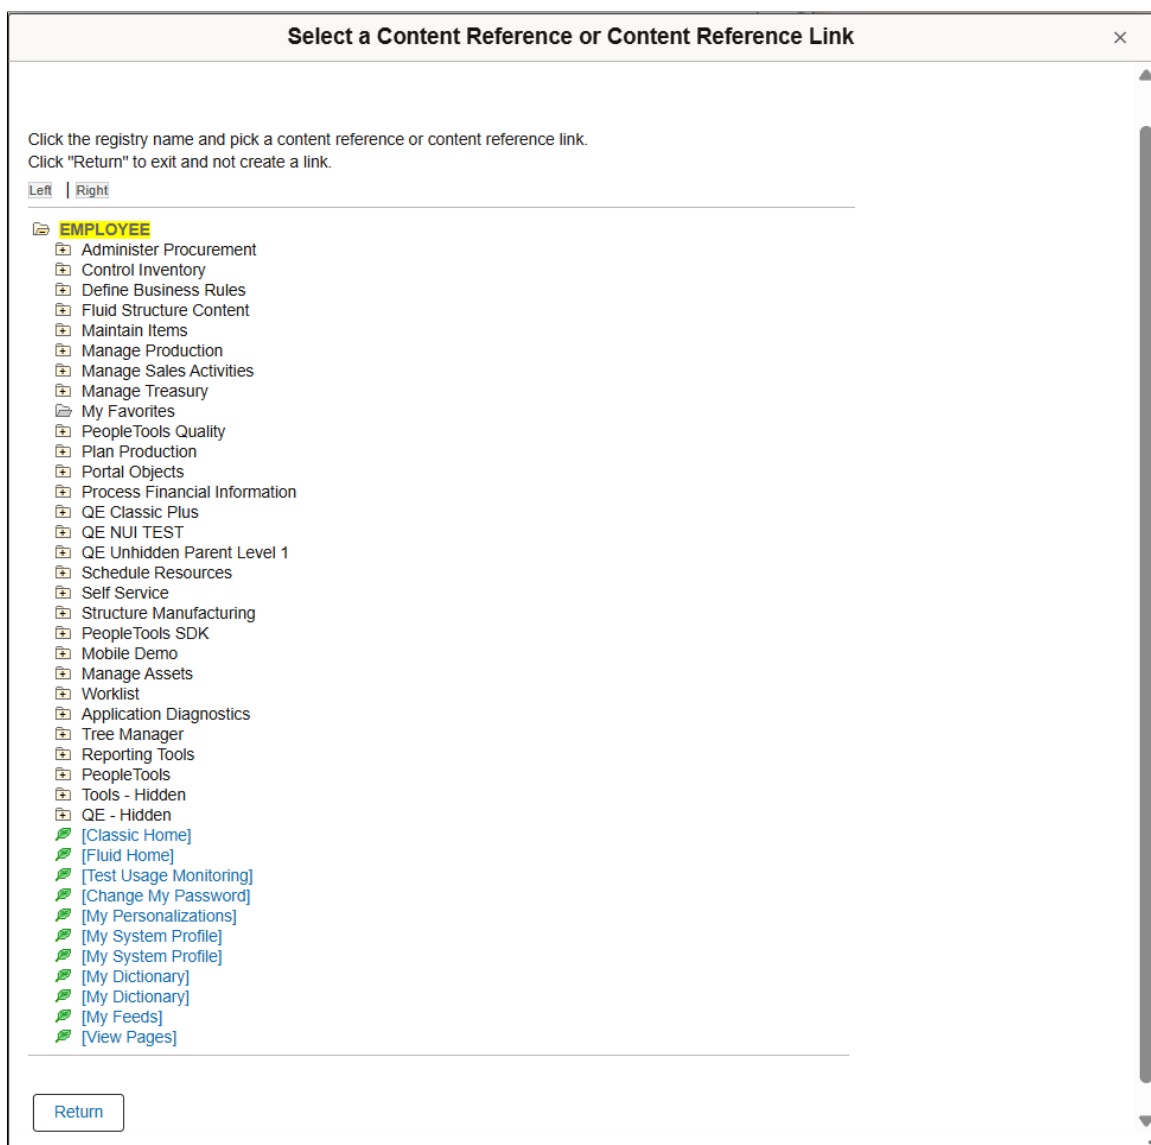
Select a Content Reference or Content Reference Link

×

Click the registry name and pick a content reference or content reference link.
Click "Return" to exit and not create a link.

Left | Right

EMPLOYEE
Administer Procurement
Control Inventory
Define Business Rules
Fluid Structure Content
Maintain Items
Manage Production
Manage Sales Activities
Manage Treasury
My Favorites
PeopleTools Quality
Plan Production
Portal Objects
Process Financial Information
QE Classic Plus
QE NUI TEST
QE Unhidden Parent Level 1
Schedule Resources
Self Service
Structure Manufacturing
PeopleTools SDK
Mobile Demo
Manage Assets
Worklist
Application Diagnostics
Tree Manager
Reporting Tools
PeopleTools
Tools - Hidden
QE - Hidden
[Classic Home]
[Fluid Home]
[Test Usage Monitoring]
[Change My Password]
[My Personalizations]
[My System Profile]
[My System Profile]
[My Dictionary]
[My Dictionary]
[My Feeds]
[View Pages]

Return